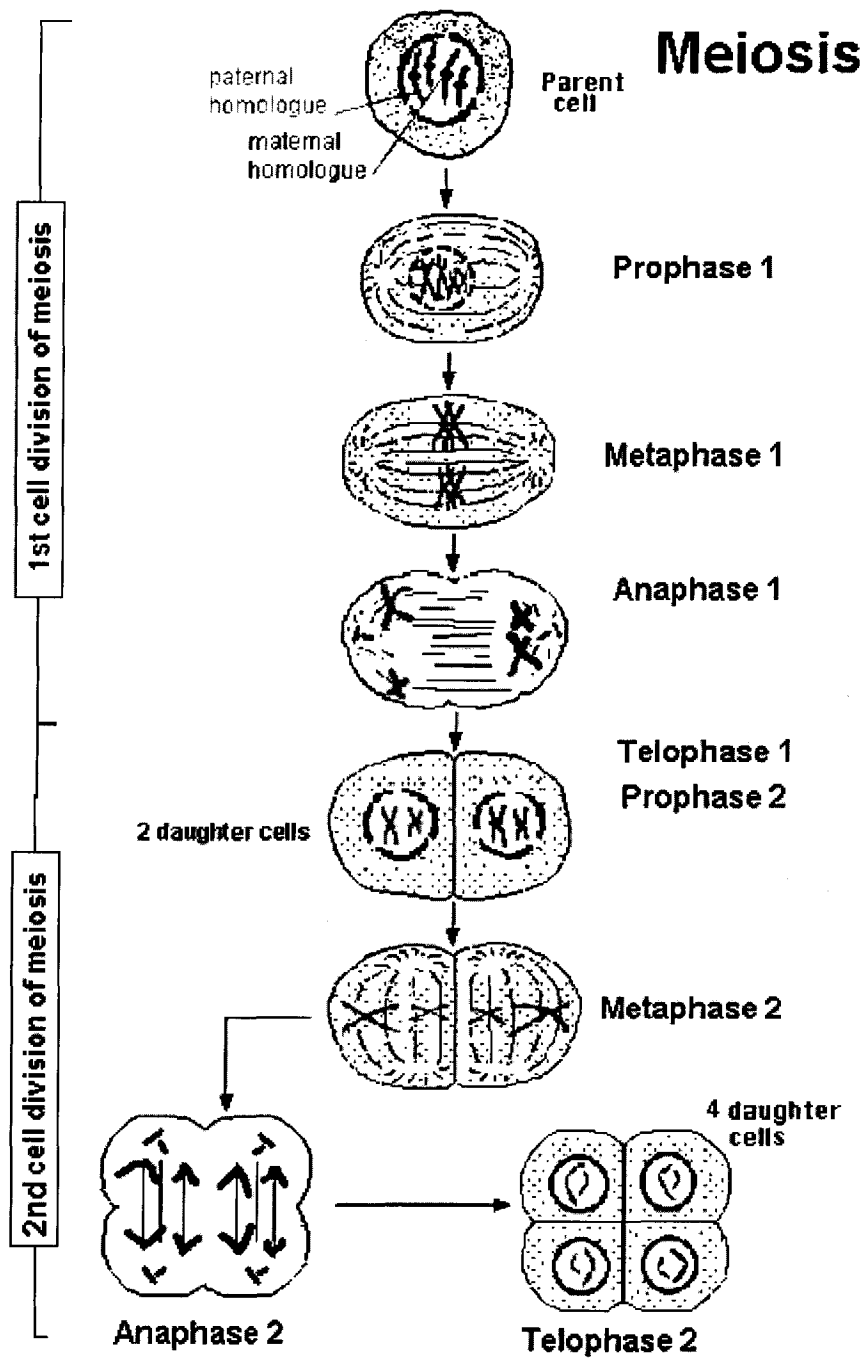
Meiosis

paternal homologue

maternal homologue

Parent cell

1st cell division of meiosis

Prophase 1

Metaphase 1

Anaphase 1

Telophase 1
Prophase 2

2 daughter cells

2nd cell division of meiosis

Metaphase 2

4 daughter cells

Anaphase 2

Telophase 2